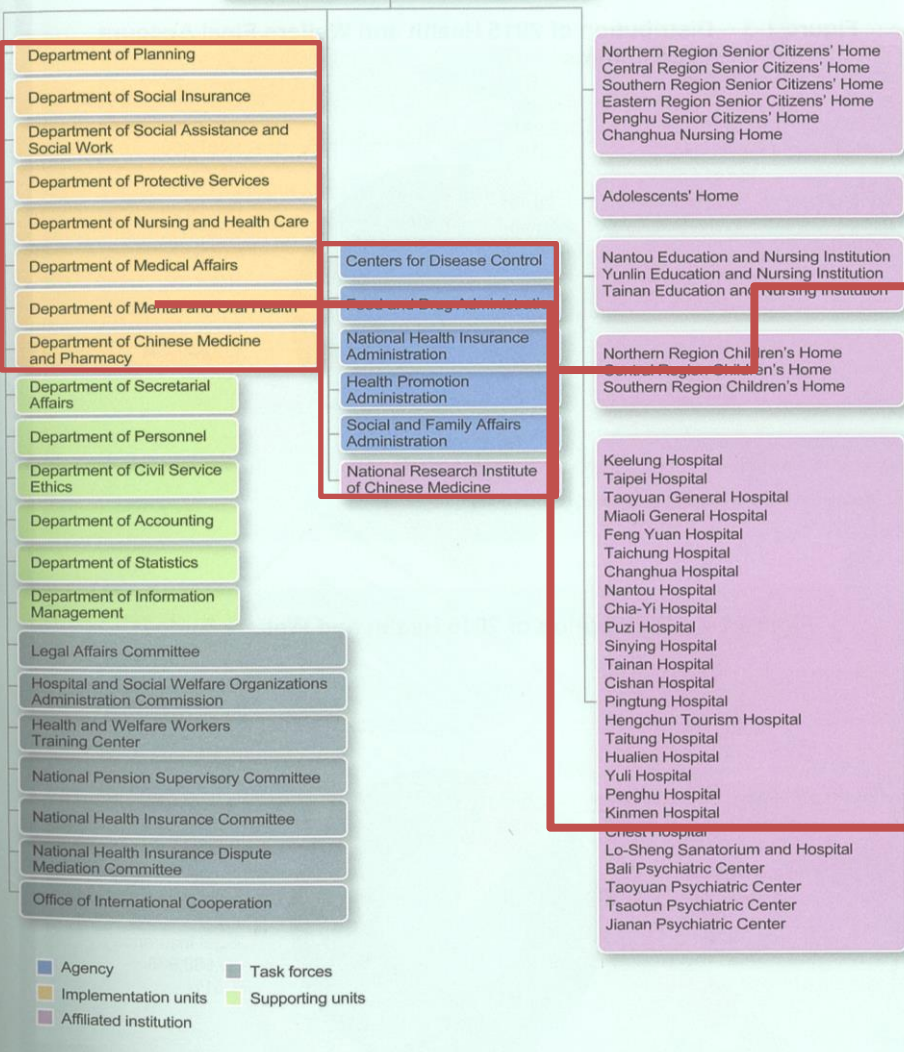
Department of Planning

Department of Social Insurance

Department of Social Assistance and Social Work

Department of Protective Services

Department of Nursing and Health Care

Department of Medical Affairs

Department of Me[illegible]

Department of Chinese Medicine and Pharmacy

Department of Secretarial Affairs

Department of Personnel

Department of Civil Service Ethics

Department of Accounting

Department of Statistics

Department of Information Management

Legal Affairs Committee

Hospital and Social Welfare Organizations Administration Commission

Health and Welfare Workers Training Center

National Pension Supervisory Committee

National Health Insurance Committee

National Health Insurance Dispute Mediation Committee

Office of International Cooperation

Centers for Disease Control

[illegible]

National Health Insurance Administration

Health Promotion Administration

Social and Family Affairs Administration

National Research Institute of Chinese Medicine

Northern Region Senior Citizens' Home
Central Region Senior Citizens' Home
Southern Region Senior Citizens' Home
Eastern Region Senior Citizens' Home
Penghu Senior Citizens' Home
Changhua Nursing Home

Adolescents' Home

Nantou Education and Nursing Institution
Yunlin Education and Nursing Institution
Tainan Education an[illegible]

Northern Region Children's Home
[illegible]n's Home
Southern Region Children's Home

Keelung Hospital
Taipei Hospital
Taoyuan General Hospital
Miaoli General Hospital
Feng Yuan Hospital
Taichung Hospital
Changhua Hospital
Nantou Hospital
Chia-Yi Hospital
Puzi Hospital
Sinying Hospital
Tainan Hospital
Cishan Hospital
Pingtung Hospital
Hengchun Tourism Hospital
Taitung Hospital
Hualien Hospital
Yuli Hospital
Penghu Hospital
Kinmen Hospital
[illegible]
Lo-Sheng Sanatorium and Hospital
Bali Psychiatric Center
Taoyuan Psychiatric Center
Tsaotun Psychiatric Center
Jianan Psychiatric Center

Agency
Task forces
Implementation units
Supporting units
Affiliated institution